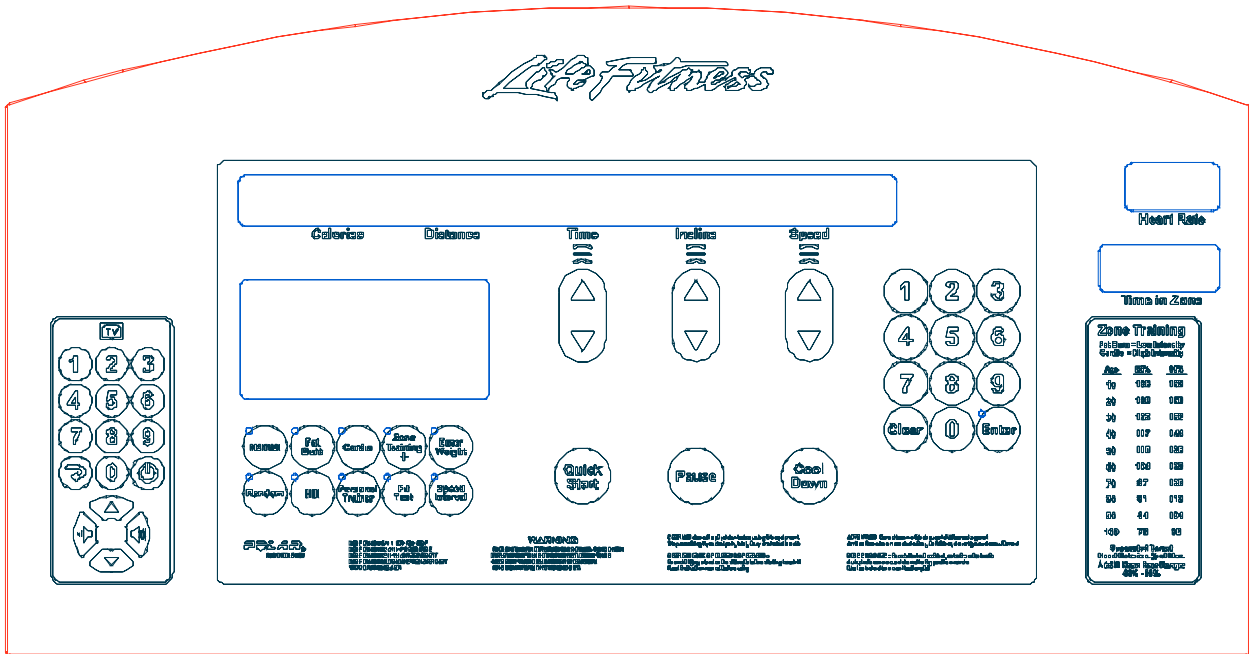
Life Fitness

Calories Distance Time Incline Speed

Heart Rate

Time in Zone

TV

1 2 3
4 5 6
7 8 9
0

1 2 3
4 5 6
7 8 9
Clear 0 Enter

Manual Fat Burn Cardio Zone Training + Enter Weight
Random Hill Personal Trainer Fit Test Speed Interval

Quick Start Pause Cool Down

POLAR

WARNING

Zone Training
Fat Burn = Low Intensity
Cardio = High Intensity

| Age | 65% | 80% |
|---|---|---|
| 10 | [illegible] | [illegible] |
| 20 | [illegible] | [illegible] |
| 30 | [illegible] | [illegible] |
| 40 | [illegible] | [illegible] |
| 50 | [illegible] | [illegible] |
| 60 | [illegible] | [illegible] |
| 70 | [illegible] | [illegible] |
| 80 | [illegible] | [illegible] |
| 90 | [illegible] | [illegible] |
| 100 | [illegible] | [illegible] |

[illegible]
Adult Heart Rate Range
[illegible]